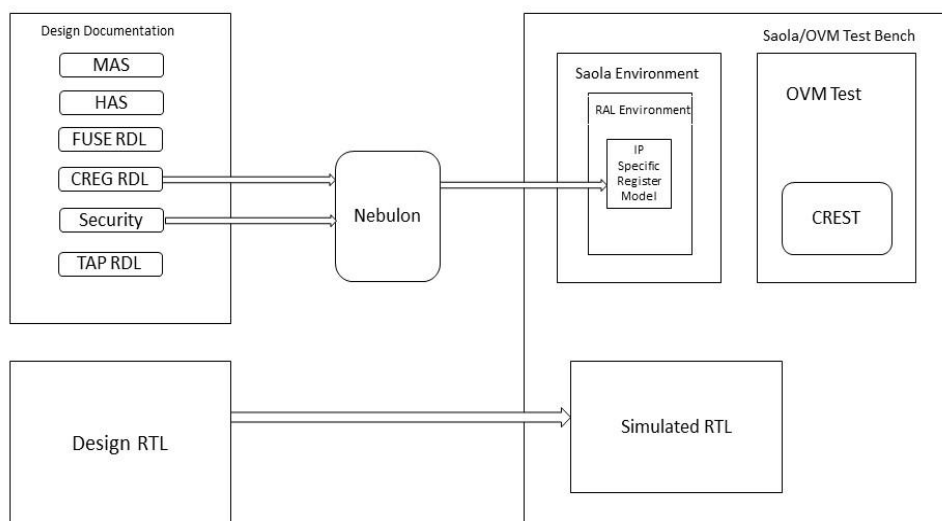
Design Documentation

MAS

HAS

FUSE RDL

CREG RDL

Security

TAP RDL

Nebulon

Saola/OVM Test Bench

Saola Environment

RAL Environment

IP Specific Register Model

OVM Test

CREST

Design RTL

Simulated RTL